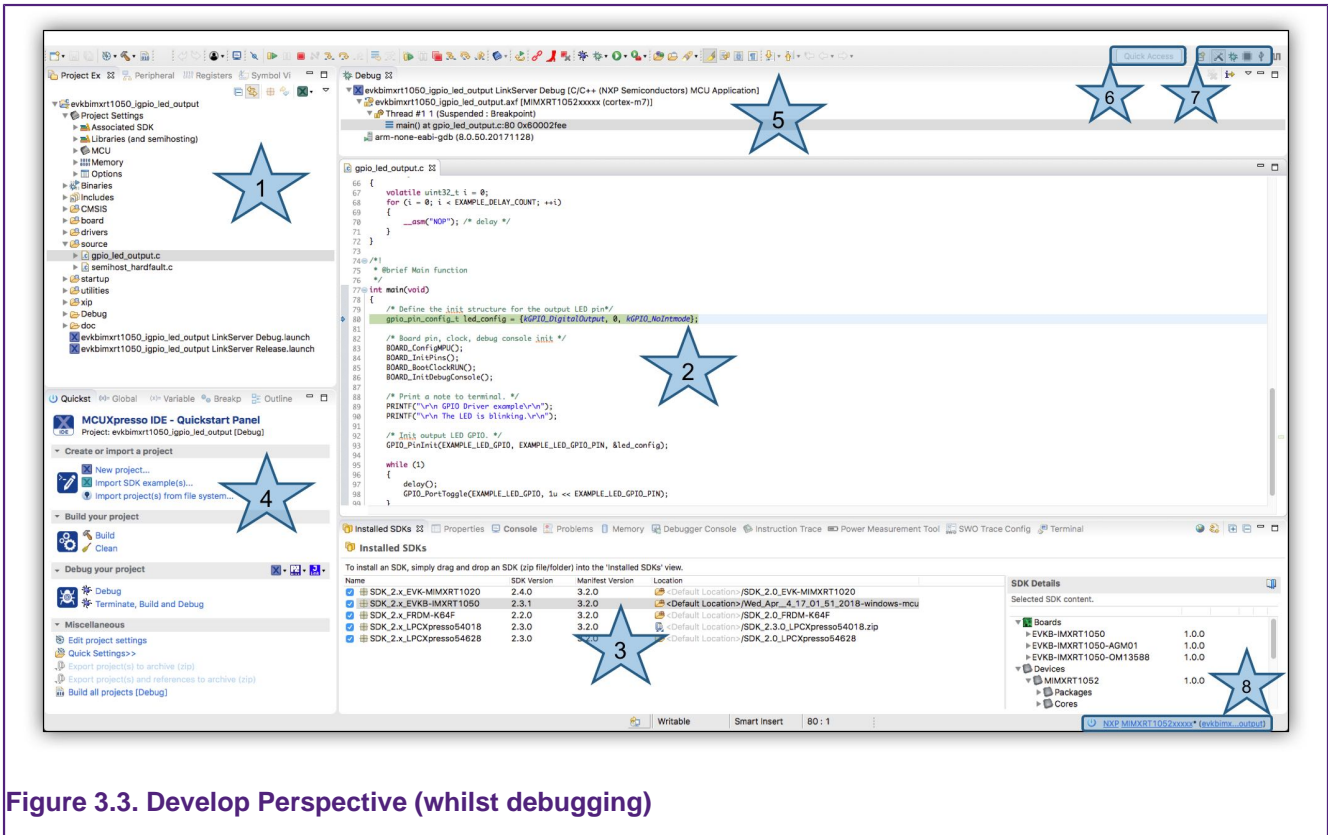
Quick Access

Project Ex Peripheral Registers Symbol Vi

evkbimxrt1050_igpio_led_output
Project Settings
Associated SDK
Libraries (and semihosting)
MCU
Memory
Options
Binaries
Includes
CMSIS
board
drivers
source
gpio_led_output.c
semihost_hardfault.c
startup
utilities
xip
Debug
doc
evkbimxrt1050_igpio_led_output LinkServer Debug.launch
evkbimxrt1050_igpio_led_output LinkServer Release.launch

1

Debug

evkbimxrt1050_igpio_led_output LinkServer Debug [C/C++ (NXP Semiconductors) MCU Application]
evkbimxrt1050_igpio_led_output.axf [MIMXRT1052xxxxx (cortex-m7)]
Thread #1 1 (Suspended : Breakpoint)
main() at gpio_led_output.c:80 0x60002fee
arm-none-eabi-gdb (8.0.50.20171128)

5 6 7

gpio_led_output.c

66 {
67 volatile uint32_t i = 0;
68 for (i = 0; i < EXAMPLE_DELAY_COUNT; ++i)
69 {
70 __asm("NOP"); /* delay */
71 }
72 }
73
74 /*!
75 * @brief Main function
76 */
77 int main(void)
78 {
79 /* Define the init structure for the output LED pin*/
80 gpio_pin_config_t led_config = {kGPIO_DigitalOutput, 0, kGPIO_NoIntmode};
81
82 /* Board pin, clock, debug console init */
83 BOARD_ConfigMPU();
84 BOARD_InitPins();
85 BOARD_BootClockRUN();
86 BOARD_InitDebugConsole();
87
88 /* Print a note to terminal. */
89 PRINTF("\r\n GPIO Driver example\r\n");
90 PRINTF("\r\n The LED is blinking.\r\n");
91
92 /* Init output LED GPIO. */
93 GPIO_PinInit(EXAMPLE_LED_GPIO, EXAMPLE_LED_GPIO_PIN, &led_config);
94
95 while (1)
96 {
97 delay();
98 GPIO_PortToggle(EXAMPLE_LED_GPIO, 1u << EXAMPLE_LED_GPIO_PIN);
99 }

2

Quickst Global Variable Breakp Outline

MCUXpresso IDE - Quickstart Panel
Project: evkbimxrt1050_igpio_led_output [Debug]

Create or import a project
New project...
Import SDK example(s)...
Import project(s) from file system...

4

Build your project
Build
Clean

Debug your project
Debug
Terminate, Build and Debug

Miscellaneous
Edit project settings
Quick Settings>>
Export project(s) to archive (zip)
Export project(s) and references to archive (zip)
Build all projects [Debug]

Installed SDKs Properties Console Problems Memory Debugger Console Instruction Trace Power Measurement Tool SWO Trace Config Terminal

Installed SDKs
To install an SDK, simply drag and drop an SDK (zip file/folder) into the 'Installed SDKs' view.

| Name | SDK Version | Manifest Version | Location |
|---|---|---|---|
| SDK_2.x_EVK-MIMXRT1020 | 2.4.0 | 3.2.0 | <Default Location>/SDK_2.0_EVK-MIMXRT1020 |
| SDK_2.x_EVKB-IMXRT1050 | 2.3.1 | 3.2.0 | <Default Location>/Wed_Apr__4_17_01_51_2018-windows-mcu |
| SDK_2.x_FRDM-K64F | 2.2.0 | 3.2.0 | <Default Location>/SDK_2.0_FRDM-K64F |
| SDK_2.x_LPCXpresso54018 | 2.3.0 | 3.2.0 | <Default Location>/SDK_2.3.0_LPCXpresso54018.zip |
| SDK_2.x_LPCXpresso54628 | 2.3.0 | 3.2.0 | <Default Location>/SDK_2.0_LPCXpresso54628 |

3

SDK Details
Selected SDK content.

Boards
EVKB-IMXRT1050 1.0.0
EVKB-IMXRT1050-AGM01 1.0.0
EVKB-IMXRT1050-OM13588 1.0.0
Devices
MIMXRT1052 1.0.0
Packages
Cores

8

Writable Smart Insert 80 : 1 NXP MIMXRT1052xxxxx* (evkbimx...output)

Figure 3.3. Develop Perspective (whilst debugging)